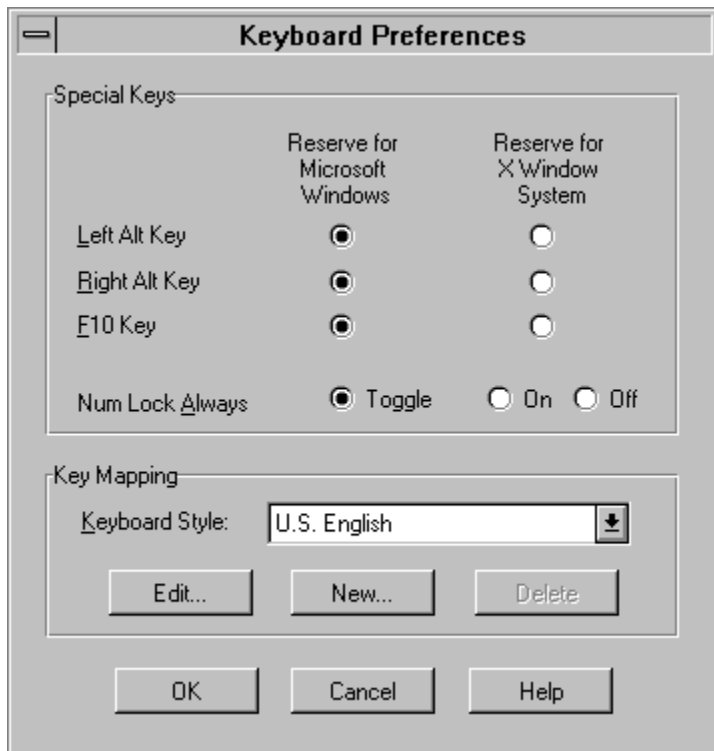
Keyboard Preferences

Special Keys

Reserve for Microsoft Windows

Reserve for X Window System

Left Alt Key

Right Alt Key

F10 Key

Num Lock Always

Toggle

On

Off

Key Mapping

Keyboard Style:

U.S. English

Edit...

New...

Delete

OK

Cancel

Help